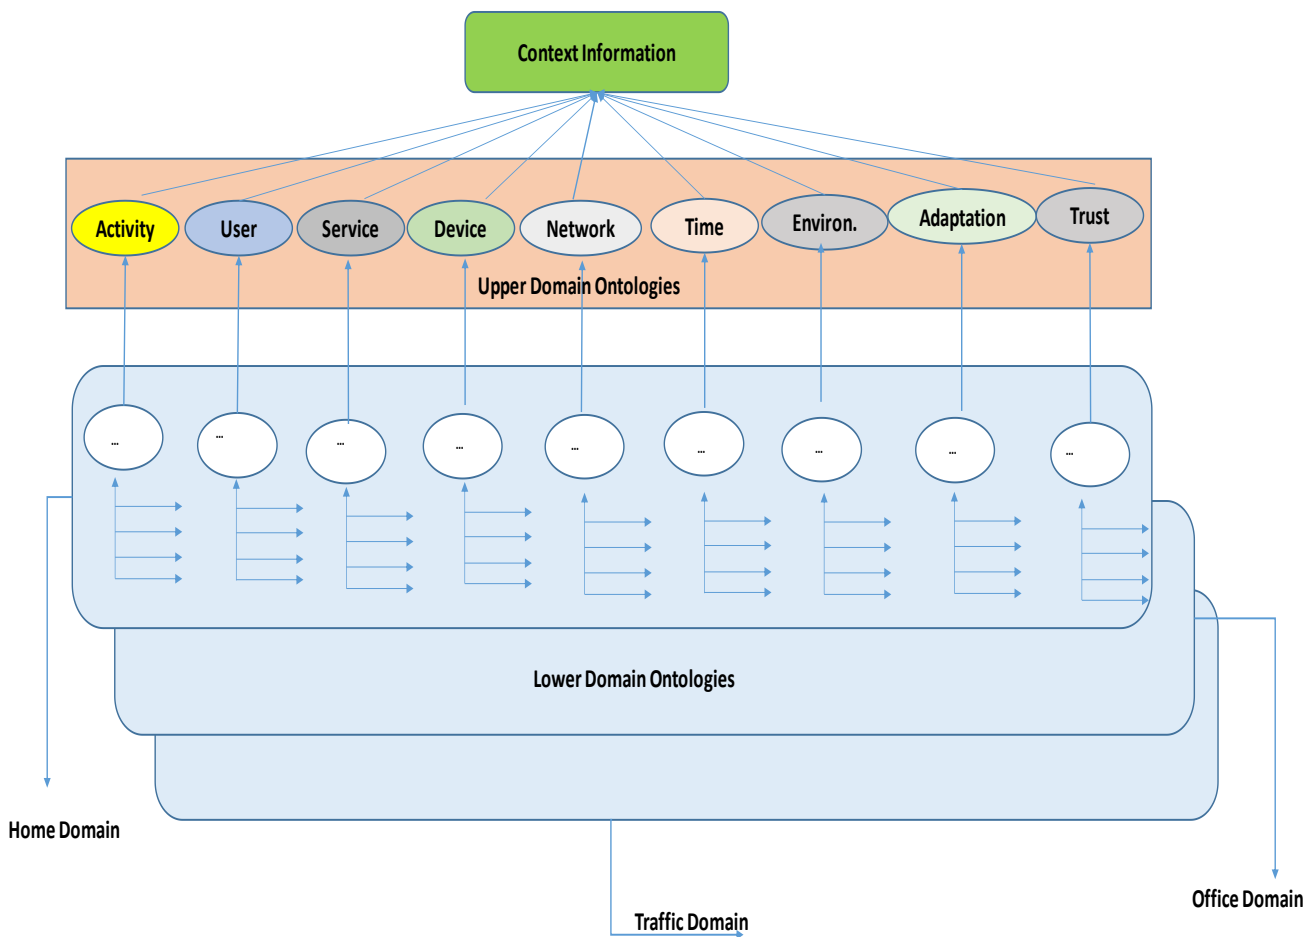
Context Information

Activity
User
Service
Device
Network
Time
Environ.
Adaptation
Trust

Upper Domain Ontologies

...
...
...
...
...
...
...
...
...

Lower Domain Ontologies

Home Domain

Traffic Domain

Office Domain